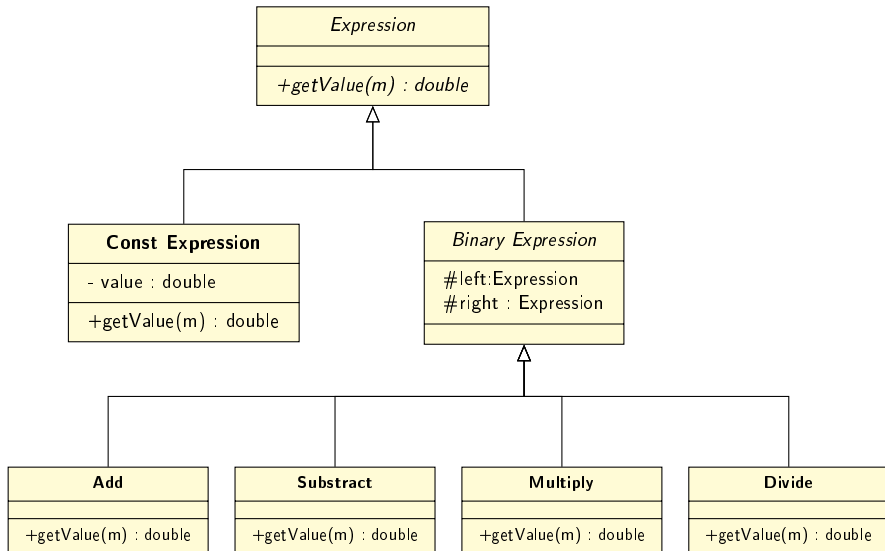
Expression

+getValue(m) : double

Const Expression

- value : double

+getValue(m) : double

Binary Expression

#left:Expression
#right : Expression

Add

+getValue(m) : double

Substract

+getValue(m) : double

Multiply

+getValue(m) : double

Divide

+getValue(m) : double